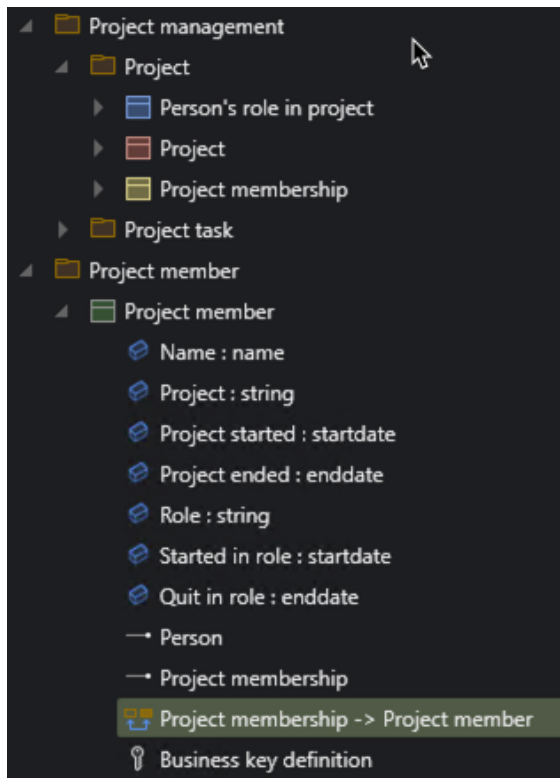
Project management
Project
Person's role in project
Project
Project membership
Project task
Project member
Project member
Name : name
Project : string
Project started : startdate
Project ended : enddate
Role : string
Started in role : startdate
Quit in role : enddate
Person
Project membership
Project membership -> Project member
Business key definition